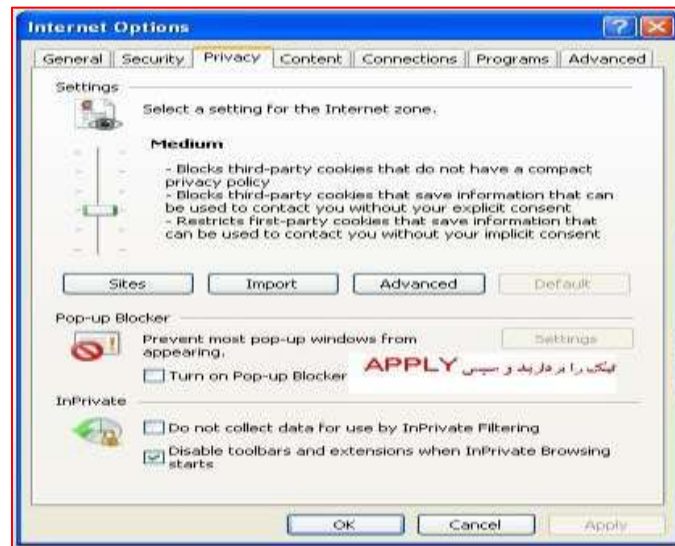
Internet Options

General | Security | Privacy | Content | Connections | Programs | Advanced

Settings

Select a setting for the Internet zone.

Medium

- Blocks third-party cookies that do not have a compact privacy policy
- Blocks third-party cookies that save information that can be used to contact you without your explicit consent
- Restricts first-party cookies that save information that can be used to contact you without your implicit consent

Sites | Import | Advanced | Default

Pop-up Blocker

Prevent most pop-up windows from appearing.

Settings

Turn on Pop-up Blocker

تیک را بردارید و سپس APPLY

InPrivate

Do not collect data for use by InPrivate Filtering

Disable toolbars and extensions when InPrivate Browsing starts

OK | Cancel | Apply